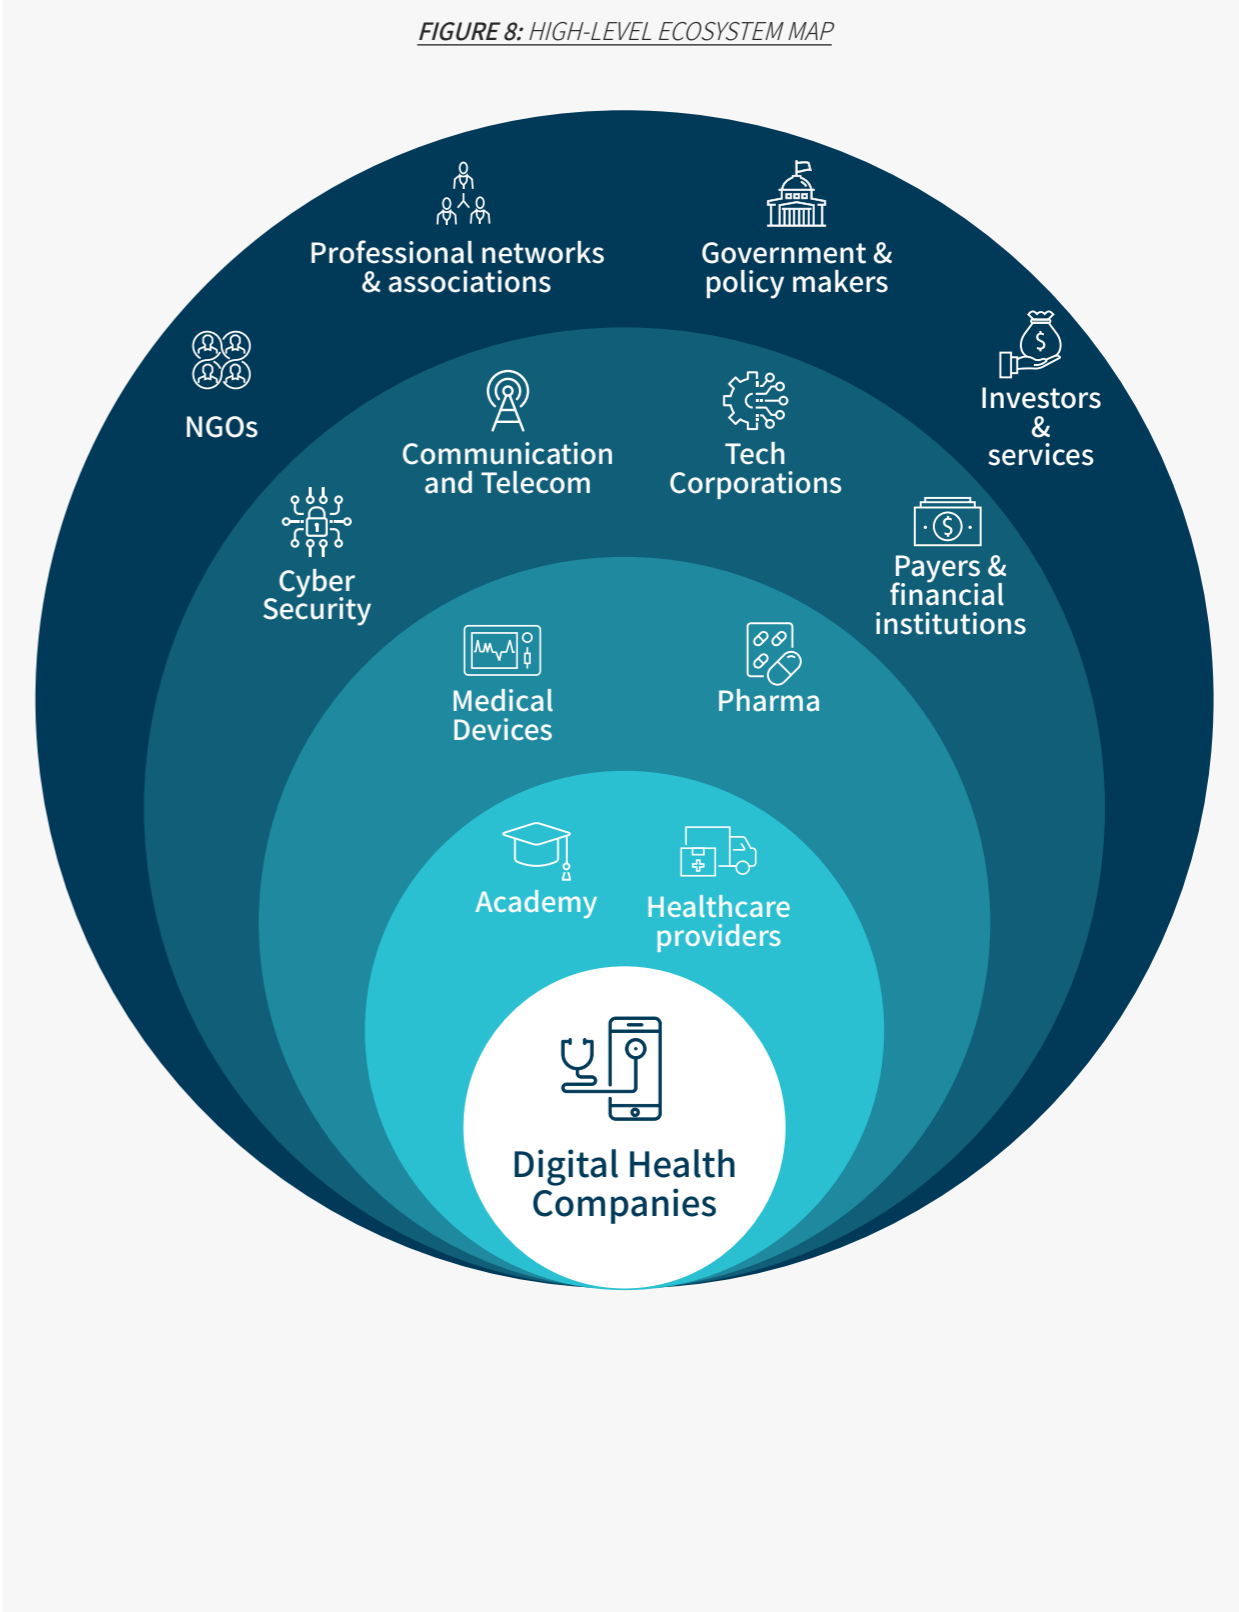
FIGURE 8: HIGH-LEVEL ECOSYSTEM MAP

Professional networks & associations

Government & policy makers

NGOs

Investors & services

Communication and Telecom

Tech Corporations

Cyber Security

Payers & financial institutions

Medical Devices

Pharma

Academy

Healthcare providers

Digital Health Companies